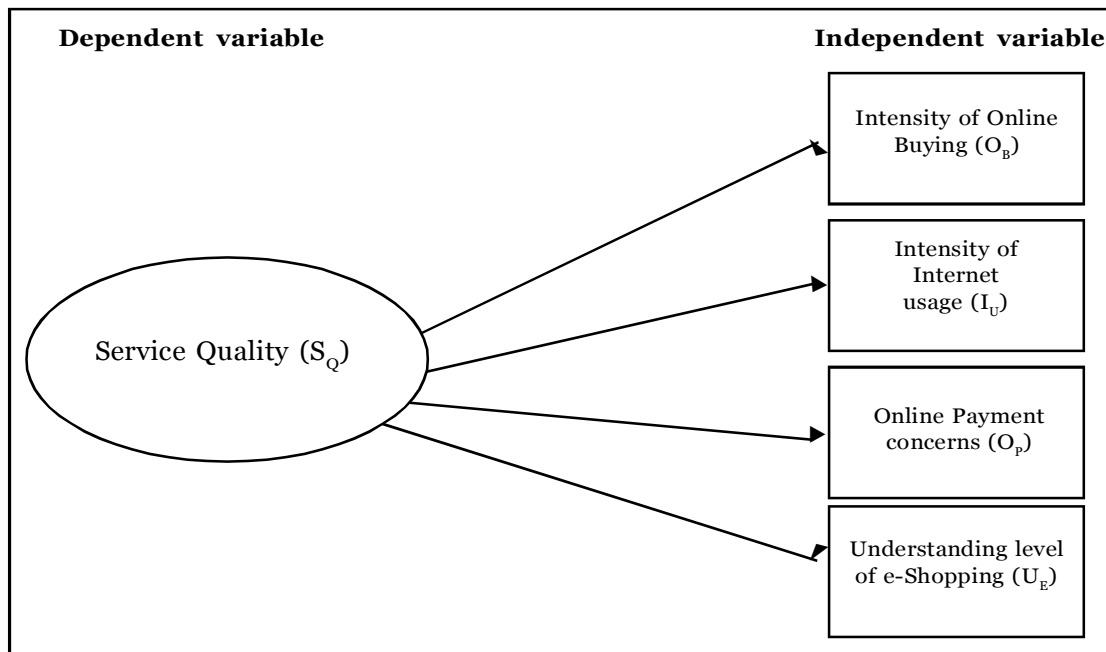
Dependent variable

Independent variable

Service Quality ($S_Q$)

Intensity of Online Buying ($O_B$)

Intensity of Internet usage ($I_U$)

Online Payment concerns ($O_P$)

Understanding level of e-Shopping ($U_E$)